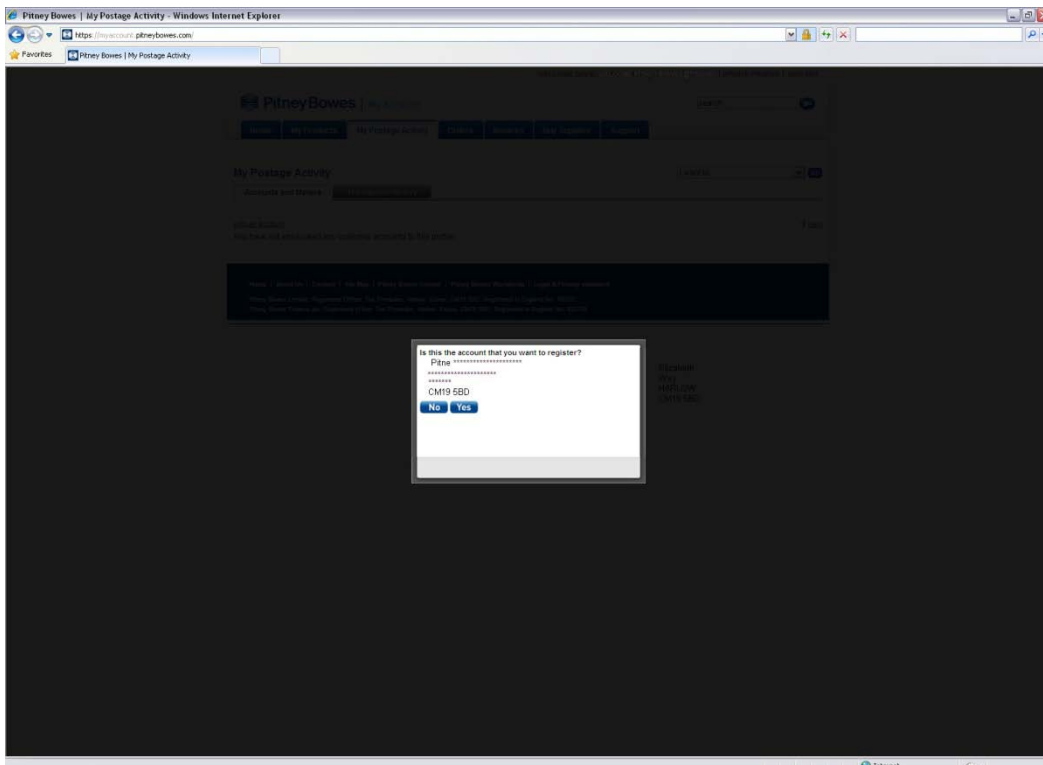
Pitney Bowes | My Postage Activity - Windows Internet Explorer

https://myaccount.pitneybowes.com/

Favorites

Pitney Bowes | My Postage Activity

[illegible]

Pitney Bowes

Search

Home | My Products | My Postage Activity | Orders | Invoices | Buy Supplies | Support

My Postage Activity

Accounts and Meters | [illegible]

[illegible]

You have not associated any customer accounts to this profile.

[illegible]

Home | About Us | Contact | Site Map | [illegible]

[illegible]

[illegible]

Is this the account that you want to register?

Pitne *********************

*********************

*******

CM19 5BD

No Yes

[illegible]

HARLOW

CM19 5BD

Internet